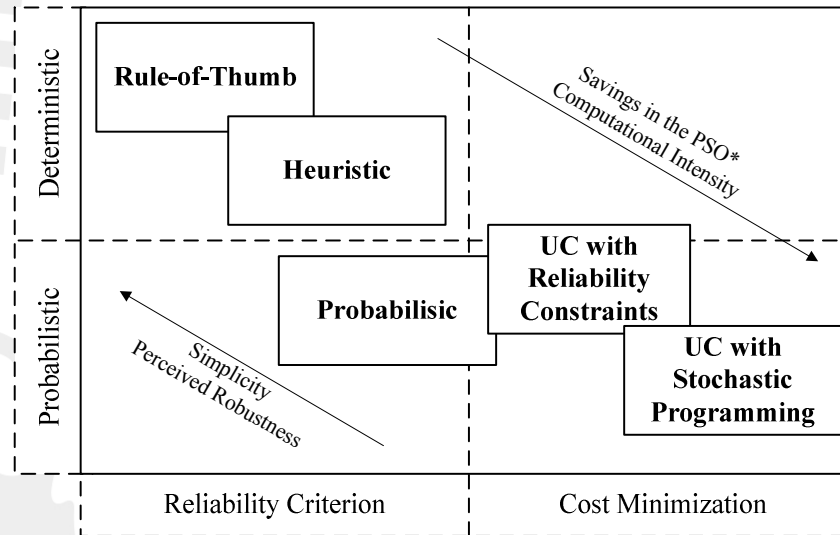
Deterministic

Rule-of-Thumb

Heuristic

Savings in the PSO*
Computational Intensity

Probabilistic

Probabilisic

UC with
Reliability
Constraints

UC with
Stochastic
Programming

Simplicity
Perceived Robustness

Reliability Criterion

Cost Minimization